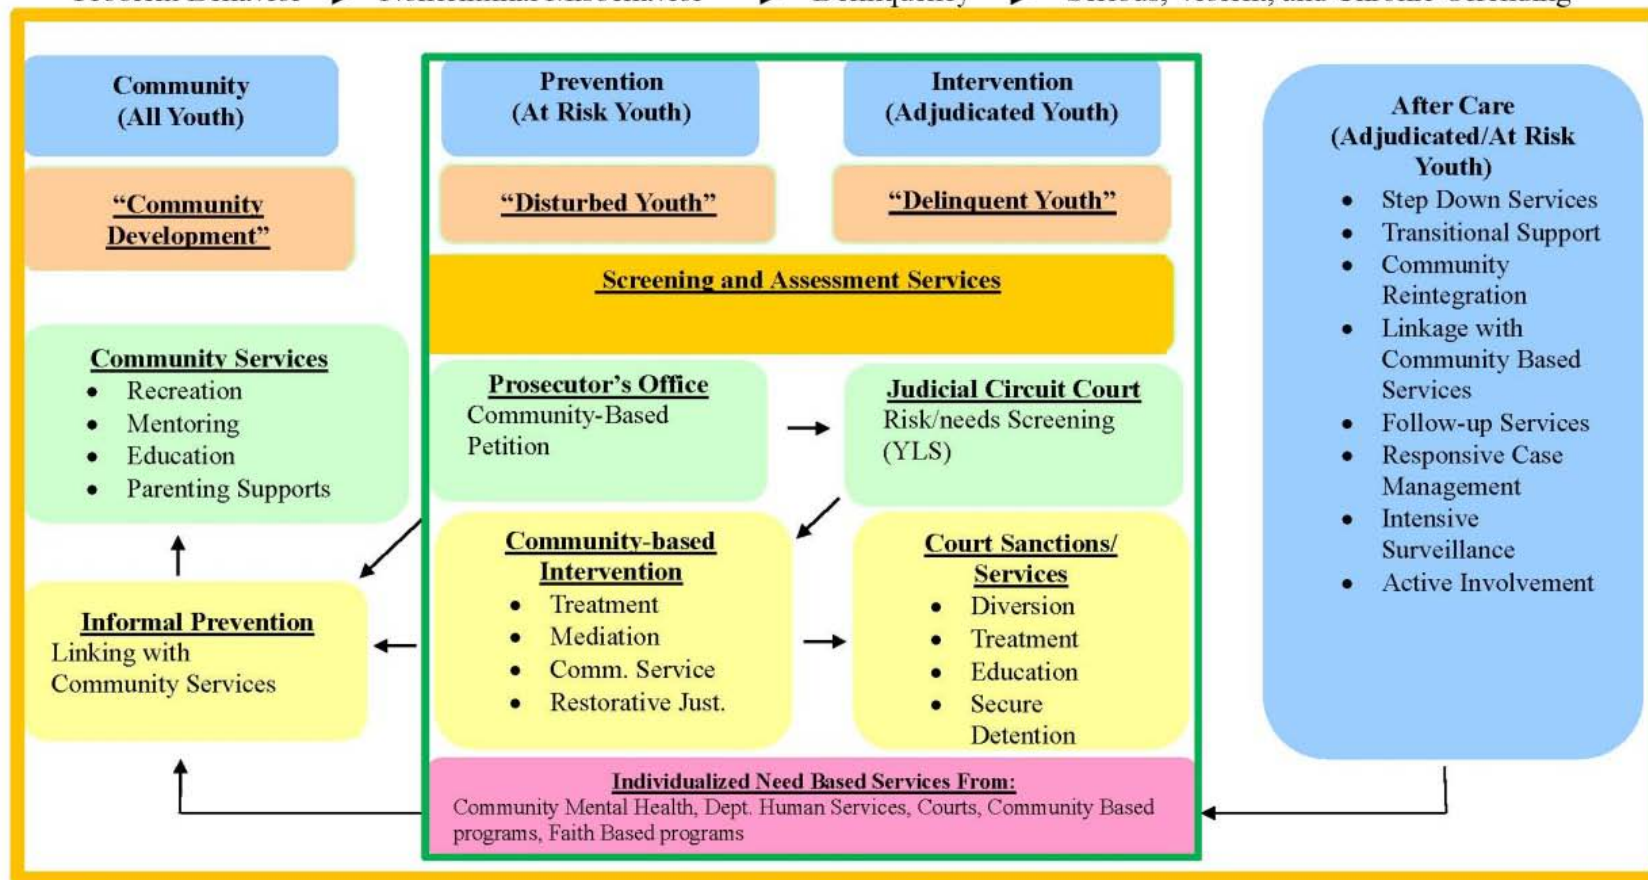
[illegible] → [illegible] → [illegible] → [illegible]

Community (All Youth)

"Community Development"

Prevention (At Risk Youth)

Intervention (Adjudicated Youth)

"Disturbed Youth"

"Delinquent Youth"

Screening and Assessment Services

After Care (Adjudicated/At Risk Youth)
- Step Down Services
- Transitional Support
- Community Reintegration
- Linkage with Community Based Services
- Follow-up Services
- Responsive Case Management
- Intensive Surveillance
- Active Involvement

Community Services
- Recreation
- Mentoring
- Education
- Parenting Supports

Prosecutor's Office
Community-Based Petition

Judicial Circuit Court
Risk/needs Screening (YLS)

Informal Prevention
Linking with Community Services

Community-based Intervention
- Treatment
- Mediation
- Comm. Service
- Restorative Just.

Court Sanctions/ Services
- Diversion
- Treatment
- Education
- Secure Detention

Individualized Need Based Services From:
Community Mental Health, Dept. Human Services, Courts, Community Based programs, Faith Based programs